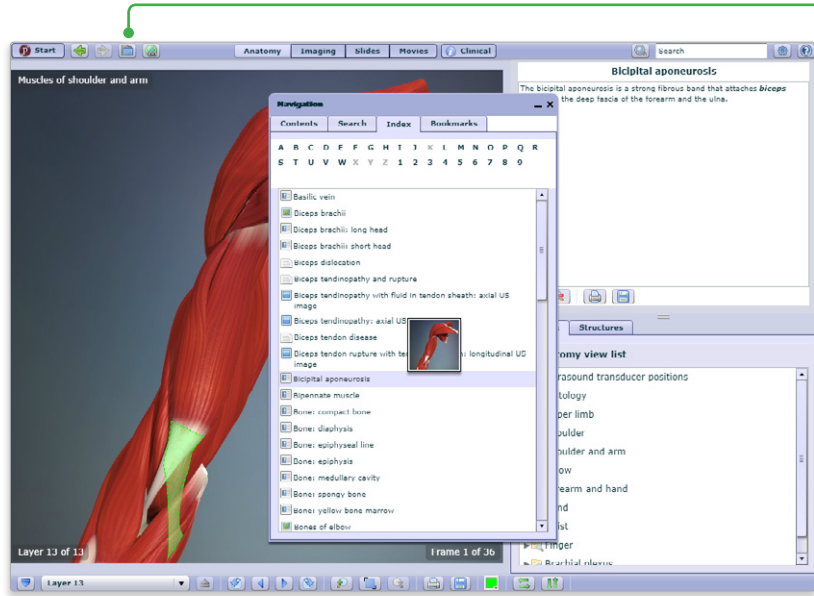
Start

Anatomy Imaging Slides Movies Clinical

Search

Muscles of shoulder and arm

Bicipital aponeurosis

The bicipital aponeurosis is a strong fibrous band that attaches *biceps* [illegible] the deep fascia of the forearm and the ulna.

Navigation

Contents Search Index Bookmarks

A B C D E F G H I J K L M N O P Q R S T U V W X Y Z 1 2 3 4 5 6 7 8 9

Basilic vein
Biceps brachii
Biceps brachii: long head
Biceps brachii: short head
Biceps dislocation
Biceps tendinopathy and rupture
Biceps tendinopathy with fluid in tendon sheath: axial US image
Biceps tendinopathy: axial US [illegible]
Biceps tendon disease
Biceps tendon rupture with te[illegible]: longitudinal US image
Bicipital aponeurosis
Bipennate muscle
Bone: compact bone
Bone: diaphysis
Bone: epiphyseal line
Bone: epiphysis
Bone: medullary cavity
Bone: spongy bone
Bone: yellow bone marrow
Bones of elbow

Structures

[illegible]omy view list

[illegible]rasound transducer positions
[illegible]tology
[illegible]per limb
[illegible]oulder
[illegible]oulder and arm
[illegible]ow
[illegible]rearm and hand
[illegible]nd
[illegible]ist
Finger
Brachial plexus

Layer 13 of 13

Frame 1 of 36

Layer 13